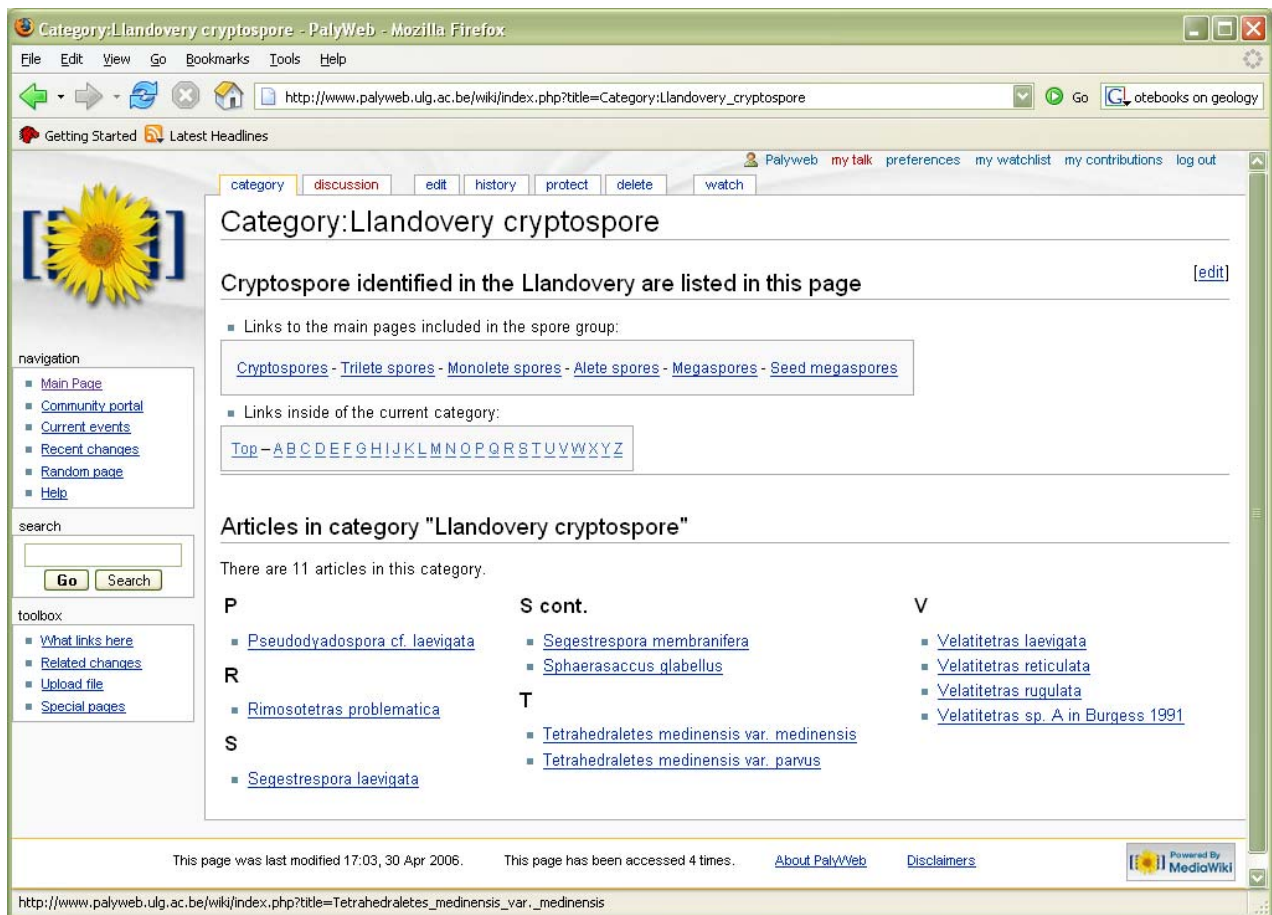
Category:Llandovery cryptospore - PalyWeb - Mozilla Firefox

File Edit View Go Bookmarks Tools Help

http://www.palyweb.ulg.ac.be/wiki/index.php?title=Category:Llandovery_cryptospore

Go otebooks on geology

Getting Started Latest Headlines

Palyweb my talk preferences my watchlist my contributions log out

category discussion edit history protect delete watch

Category:Llandovery cryptospore

Cryptospore identified in the Llandovery are listed in this page

[edit]

Links to the main pages included in the spore group:

Cryptospores - Trilete spores - Monolete spores - Alete spores - Megaspores - Seed megaspores

Links inside of the current category:

Top – A B C D E F G H I J K L M N O P Q R S T U V W X Y Z

Articles in category "Llandovery cryptospore"

There are 11 articles in this category.

P

Pseudodyadospora cf. laevigata

R

Rimosotetras problematica

S

Segestrespora laevigata

S cont.

Segestrespora membranifera

Sphaerasaccus glabellus

T

Tetrahedraletes medinensis var. medinensis

Tetrahedraletes medinensis var. parvus

V

Velatitetras laevigata

Velatitetras reticulata

Velatitetras rugulata

Velatitetras sp. A in Burgess 1991

navigation

Main Page

Community portal

Current events

Recent changes

Random page

Help

search

Go Search

toolbox

What links here

Related changes

Upload file

Special pages

This page was last modified 17:03, 30 Apr 2006. This page has been accessed 4 times. About PalyWeb Disclaimers

Powered By MediaWiki

http://www.palyweb.ulg.ac.be/wiki/index.php?title=Tetrahedraletes_medinensis_var._medinensis